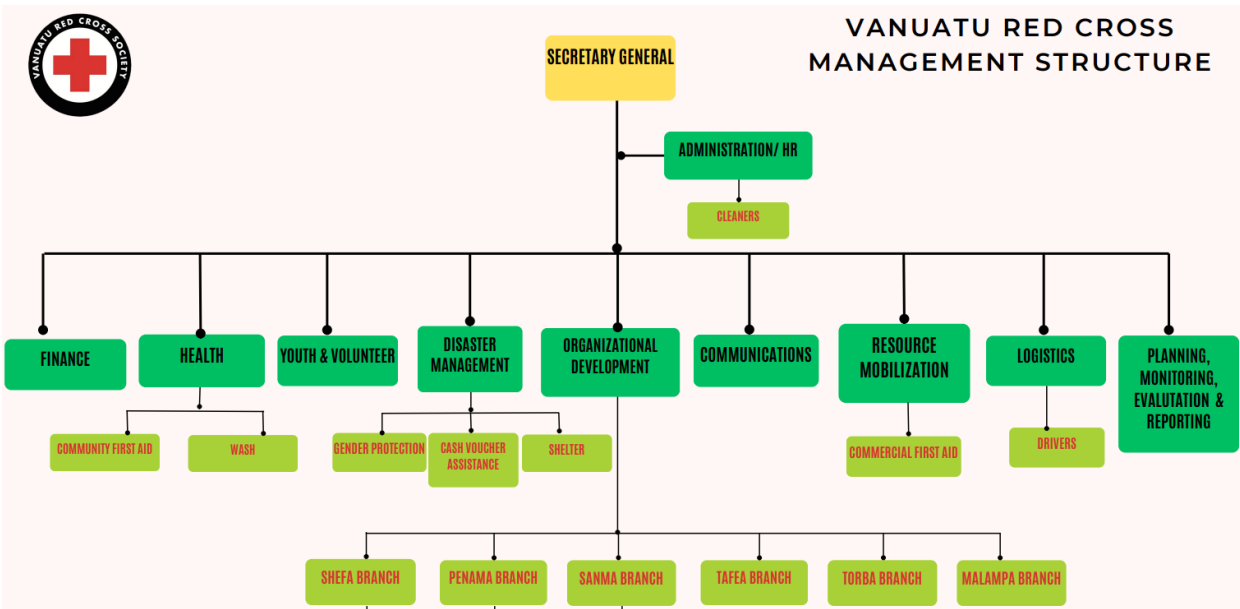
VANUATU RED CROSS SOCIETY

VANUATU RED CROSS MANAGEMENT STRUCTURE

SECRETARY GENERAL

ADMINISTRATION/ HR

CLEANERS

FINANCE

HEALTH

COMMUNITY FIRST AID

WASH

YOUTH & VOLUNTEER

DISASTER MANAGEMENT

GENDER PROTECTION

CASH VOUCHER ASSISTANCE

SHELTER

ORGANIZATIONAL DEVELOPMENT

COMMUNICATIONS

RESOURCE MOBILIZATION

COMMERCIAL FIRST AID

LOGISTICS

DRIVERS

PLANNING, MONITORING, EVALUTATION & REPORTING

SHEFA BRANCH

PENAMA BRANCH

SANMA BRANCH

TAFEA BRANCH

TORBA BRANCH

MALAMPA BRANCH